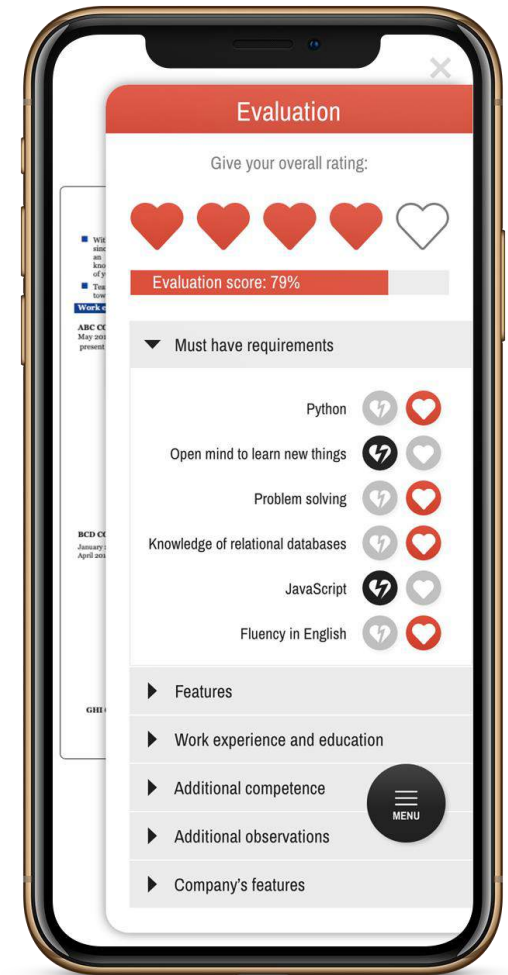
Evaluation

Give your overall rating:

Evaluation score: 79%

Must have requirements

Python

Open mind to learn new things

Problem solving

Knowledge of relational databases

JavaScript

Fluency in English

Features

Work experience and education

Additional competence

Additional observations

Company's features

MENU